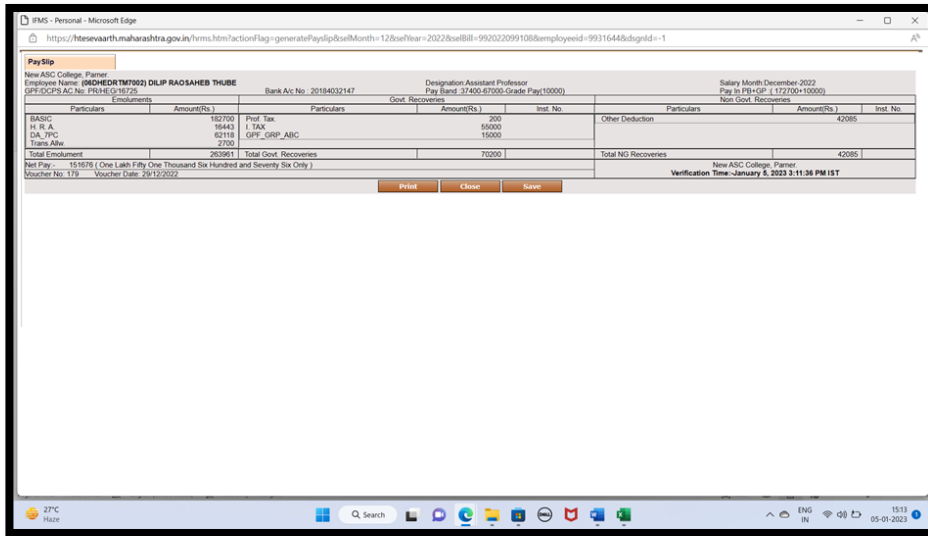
IFMS - Personal - Microsoft Edge

https://htesevaarth.maharashtra.gov.in/hrms.htm?actionFlag=generatePayslip&selMonth=12&selYear=2022&selBill=992022099108&employeeid=9931644&dsgnId=-1

PaySlip

New ASC College, Parner.
Employee Name: (06DHEDRTM7002) DILIP RAOSAHEB THUBE
Designation:Assistant Professor
Salary Month:December-2022
GPF/DCPS AC No: PR/HEG/16725
Bank A/c No : 20184032147
Pay Band :37400-67000-Grade Pay(10000)
Pay In PB+GP : ( 172700+10000)

| Emoluments | | Govt. Recoveries | | | Non Govt. Recoveries | | |
|---|---|---|---|---|---|---|---|
| Particulars | Amount(Rs.) | Particulars | Amount(Rs.) | Inst. No. | Particulars | Amount(Rs.) | Inst. No. |
| BASIC | 182700 | Prof. Tax. | 200 | | Other Deduction | 42085 | |
| H. R. A. | 16443 | I. TAX | 55000 | | | | |
| DA_7PC | 62118 | GPF_GRP_ABC | 15000 | | | | |
| Trans.Allw. | 2700 | | | | | | |
| Total Emolument | 263961 | Total Govt. Recoveries | 70200 | | Total NG Recoveries | 42085 | |

Net Pay : 151676 ( One Lakh Fifty One Thousand Six Hundred and Seventy Six Only )
Voucher No: 179 Voucher Date: 29/12/2022
New ASC College, Parner.
Verification Time:-January 5, 2023 3:11:36 PM IST

Print Close Save

27°C
Haze
Search
ENG
IN
15:13
05-01-2023